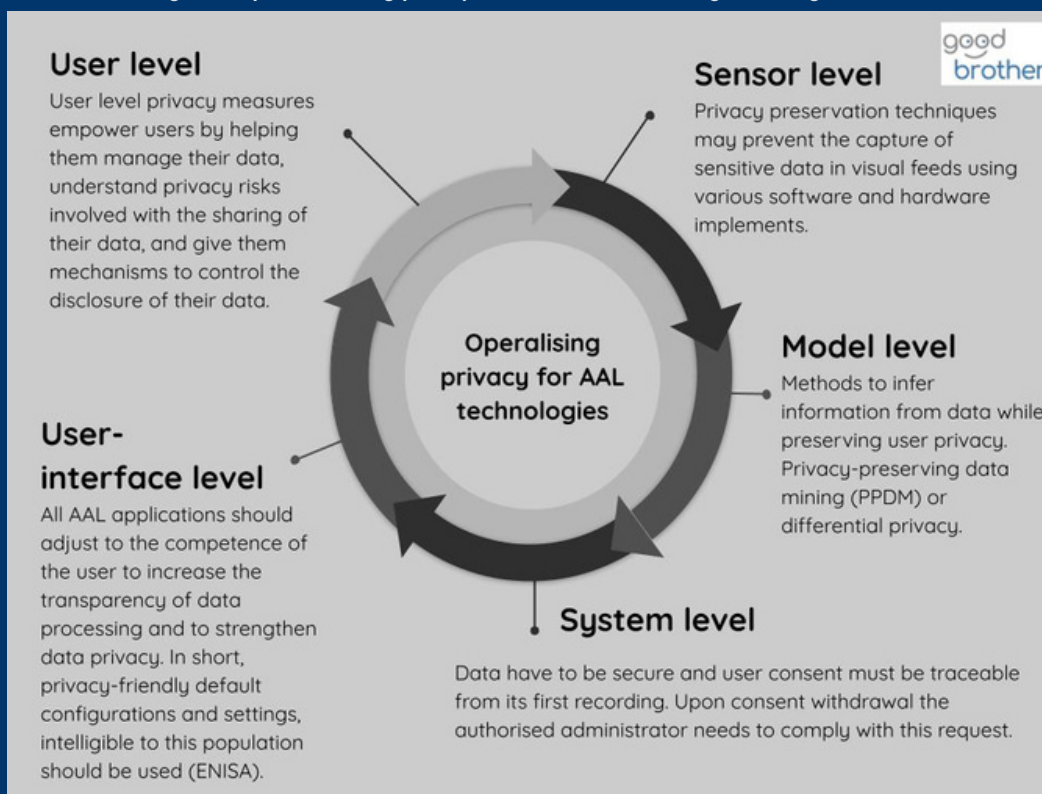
good brother

User level

User level privacy measures empower users by helping them manage their data, understand privacy risks involved with the sharing of their data, and give them mechanisms to control the disclosure of their data.

Sensor level

Privacy preservation techniques may prevent the capture of sensitive data in visual feeds using various software and hardware implements.

Operalising privacy for AAL technologies

Model level

Methods to infer information from data while preserving user privacy. Privacy-preserving data mining (PPDM) or differential privacy.

User-interface level

All AAL applications should adjust to the competence of the user to increase the transparency of data processing and to strengthen data privacy. In short, privacy-friendly default configurations and settings, intelligible to this population should be used (ENISA).

System level

Data have to be secure and user consent must be traceable from its first recording. Upon consent withdrawal the authorised administrator needs to comply with this request.